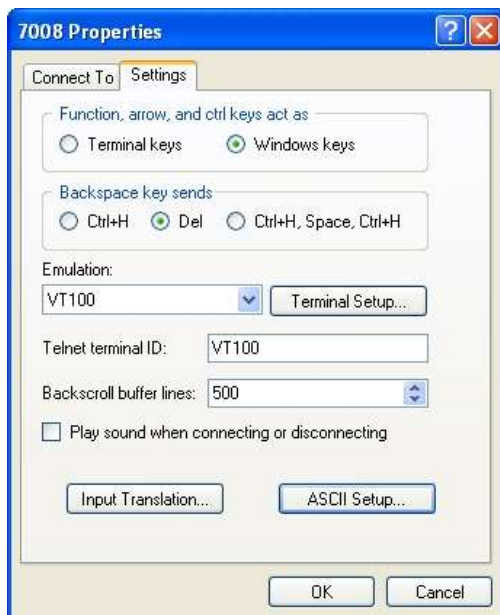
7008 Properties

Connect To | Settings

Function, arrow, and ctrl keys act as
Terminal keys
Windows keys

Backspace key sends
Ctrl+H
Del
Ctrl+H, Space, Ctrl+H

Emulation:
VT100
Terminal Setup...

Telnet terminal ID: VT100

Backscroll buffer lines: 500

Play sound when connecting or disconnecting

Input Translation...
ASCII Setup...

OK
Cancel